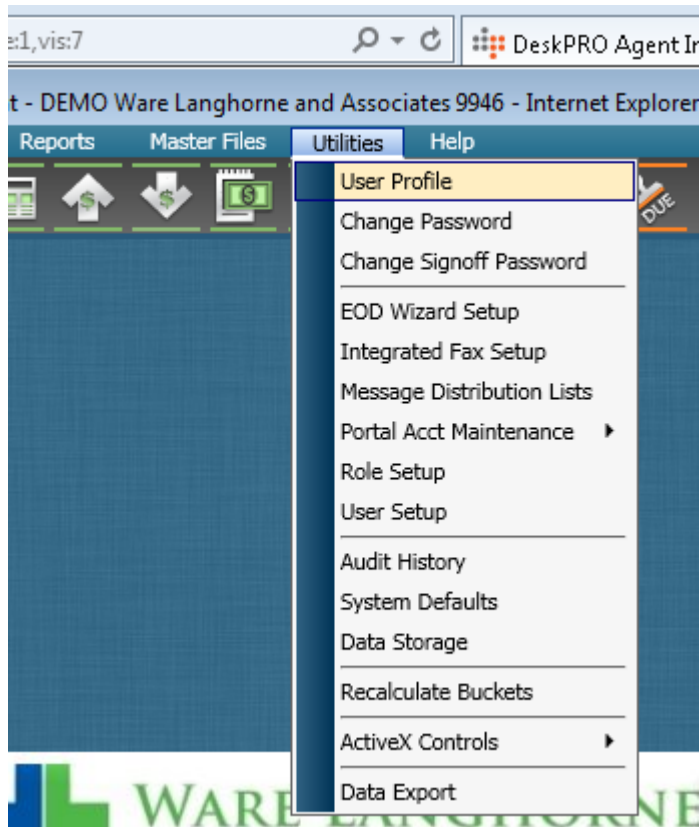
e:1,vis:7

DeskPRO Agent Ir

t - DEMO Ware Langhorne and Associates 9946 - Internet Explorer

Reports Master Files Utilities Help

DUE

User Profile
Change Password
Change Signoff Password
EOD Wizard Setup
Integrated Fax Setup
Message Distribution Lists
Portal Acct Maintenance
Role Setup
User Setup
Audit History
System Defaults
Data Storage
Recalculate Buckets
ActiveX Controls
Data Export

WARE LANGHORNE